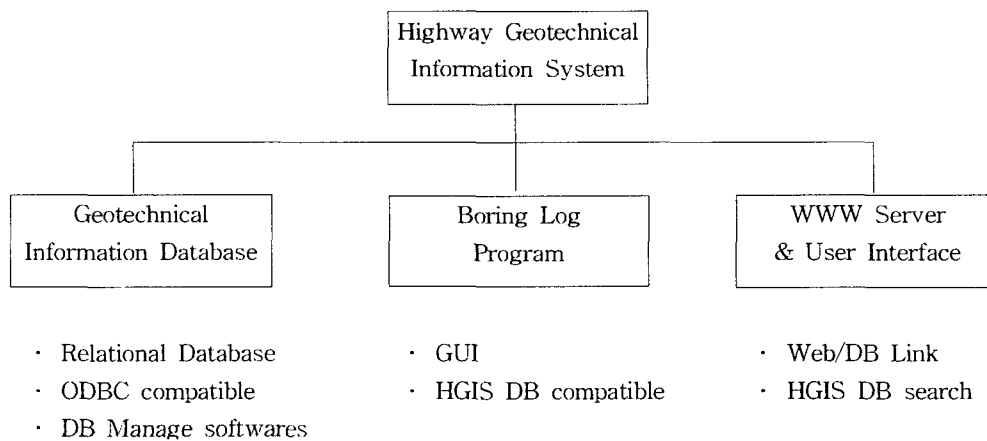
Highway Geotechnical Information System

Geotechnical Information Database

Boring Log Program

WWW Server & User Interface

· Relational Database
· ODBC compatible
· DB Manage softwares

· GUI
· HGIS DB compatible

· Web/DB Link
· HGIS DB search